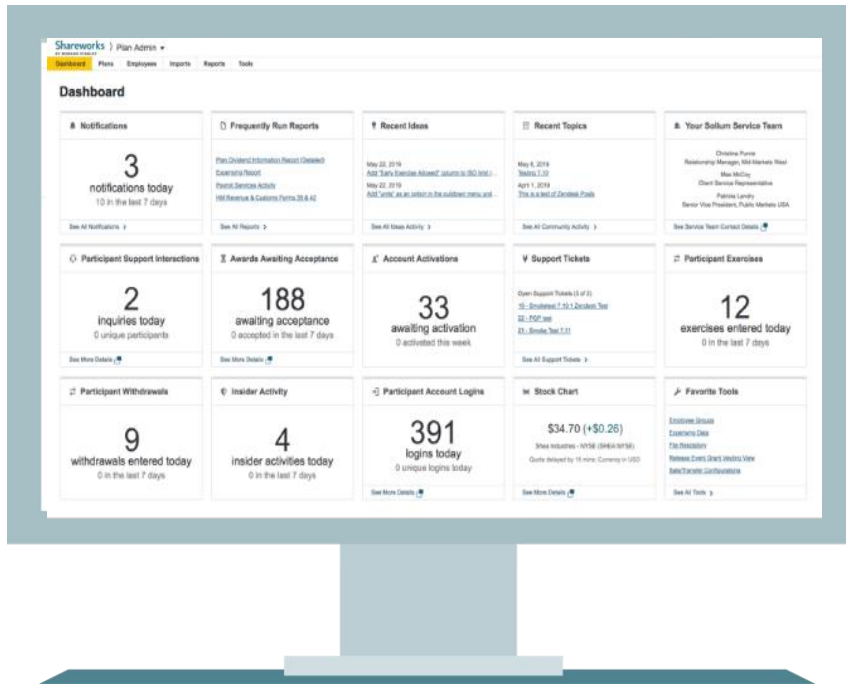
Shareworks by MORGAN STANLEY > Plan Admin ▾

Dashboard Plans Employees Imports Reports Tools

Dashboard

Notifications

3
notifications today
10 in the last 7 days

See All Notifications >

Frequently Run Reports

Plan Dividend Information Report (Detailed)
Expensing Report
Payroll Services Activity
HM Revenue & Customs Forms 35 & 42

See All Reports >

Recent Ideas

May 22, 2019
Add "Early Exercise Allowed" column to ISO limit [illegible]
May 22, 2019
Add "write" as an option in the quickbar menu and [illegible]

See All Ideas Activity >

Recent Topics

May 6, 2019
Testing 7.10
April 1, 2019
This is a test of Zendesk Posts

See All Community Activity >

Your Solium Service Team

Christine Purvis
Relationship Manager, Mid-Markets West
Max McCoy
Client Service Representative
Patricia Landry
Senior Vice President, Public Markets USA

See Service Team Contact Details

Participant Support Interactions

2
inquiries today
0 unique participants

See More Details

Awards Awaiting Acceptance

188
awaiting acceptance
0 accepted in the last 7 days

See More Details

Account Activations

33
awaiting activation
0 activated this week

Support Tickets

Open Support Tickets (3 of 3)
15 - Smoketest 7.10.1 Zendesk Test
22 - PGP test
21 - Smoke Test 7.11

See All Support Tickets >

Participant Exercises

12
exercises entered today
0 in the last 7 days

Participant Withdrawals

9
withdrawals entered today
0 in the last 7 days

Insider Activity

4
insider activities today
0 in the last 7 days

Participant Account Logins

391
logins today
0 unique logins today

See More Details

Stock Chart

$34.70 (+$0.26)
Shea Industries - NYSE (SHEA:NYSE)
Quote delayed by 15 mins; Currency in USD

See More Details

Favorite Tools

Employee Groups
Expensing Data
File Repository
Release Event Grant Vesting View
Sale/Transfer Configurations

See All Tools >